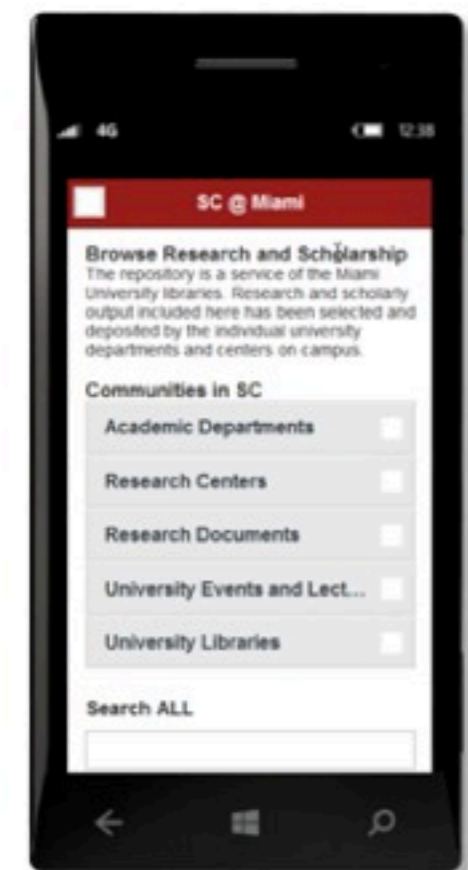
4G

12:38

SC @ Miami

Browse Research and Scholarship
The repository is a service of the Miami University libraries. Research and scholarly output included here has been selected and deposited by the individual university departments and centers on campus.

Communities in SC

Academic Departments

Research Centers

Research Documents

University Events and Lect...

University Libraries

Search ALL